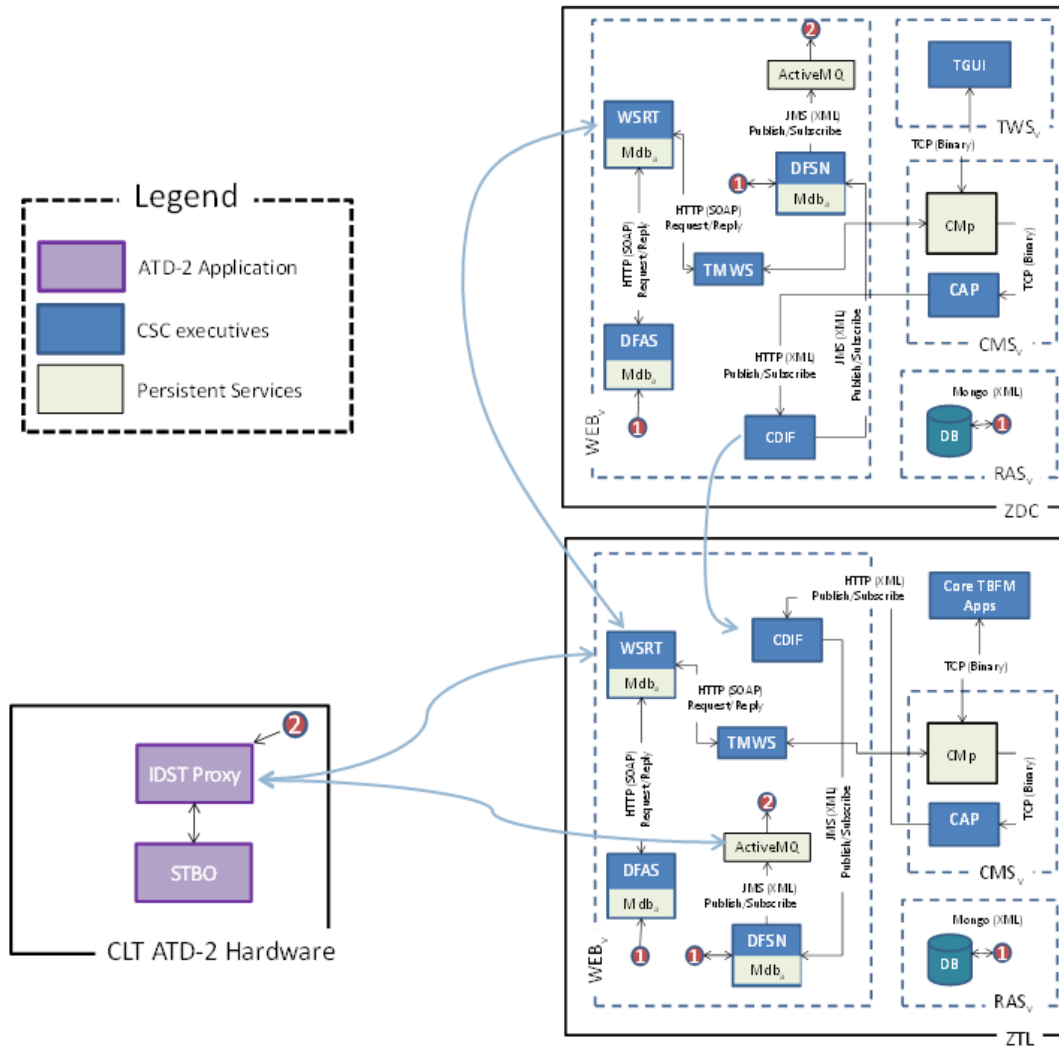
Legend

ATD-2 Application

CSC executives

Persistent Services

2

ActiveMQ

TGUI

WSRT

Mdb$_a$

JMS (XML) Publish/Subscribe

TWS$_v$

TCP (Binary)

1

DFSN

Mdb$_a$

HTTP (SOAP) Request/Reply

HTTP (SOAP) Request/Reply

CMp

TCP (Binary)

TMWS

CAP

JMS (XML) Publish/Subscribe

DFAS

Mdb$_a$

HTTP (XML) Publish/Subscribe

CMS$_v$

Mongo (XML)

1

CDIF

DB

1

WEB$_v$

RAS$_v$

ZDC

HTTP (XML) Publish/Subscribe

Core TBFM Apps

WSRT

CDIF

Mdb$_a$

TCP (Binary)

HTTP (SOAP) Request/Reply

2

IDST Proxy

TMWS

CMp

HTTP (SOAP) Request/Reply

TCP (Binary)

2

JMS (XML) Publish/Subscribe

CAP

STBO

ActiveMQ

DFAS

JMS (XML) Publish/Subscribe

CMS$_v$

Mdb$_a$

CLT ATD-2 Hardware

Mongo (XML)

1

DFSN

DB

1

1

Mdb$_a$

WEB$_v$

RAS$_v$

ZTL